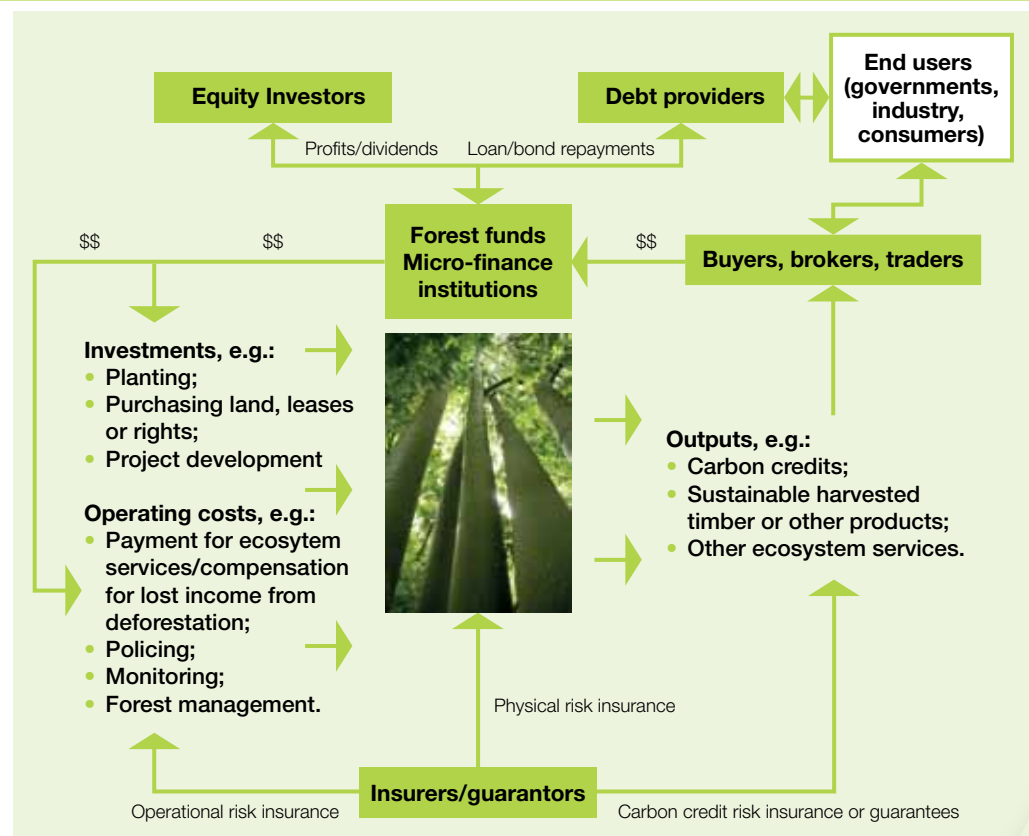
Equity Investors

Debt providers

End users (governments, industry, consumers)

Profits/dividends

Loan/bond repayments

$$

$$

Forest funds Micro-finance institutions

$$

Buyers, brokers, traders

Investments, e.g.:
• Planting;
• Purchasing land, leases or rights;
• Project development

Operating costs, e.g.:
• Payment for ecosytem services/compensation for lost income from deforestation;
• Policing;
• Monitoring;
• Forest management.

Outputs, e.g.:
• Carbon credits;
• Sustainable harvested timber or other products;
• Other ecosystem services.

Physical risk insurance

Insurers/guarantors

Operational risk insurance

Carbon credit risk insurance or guarantees